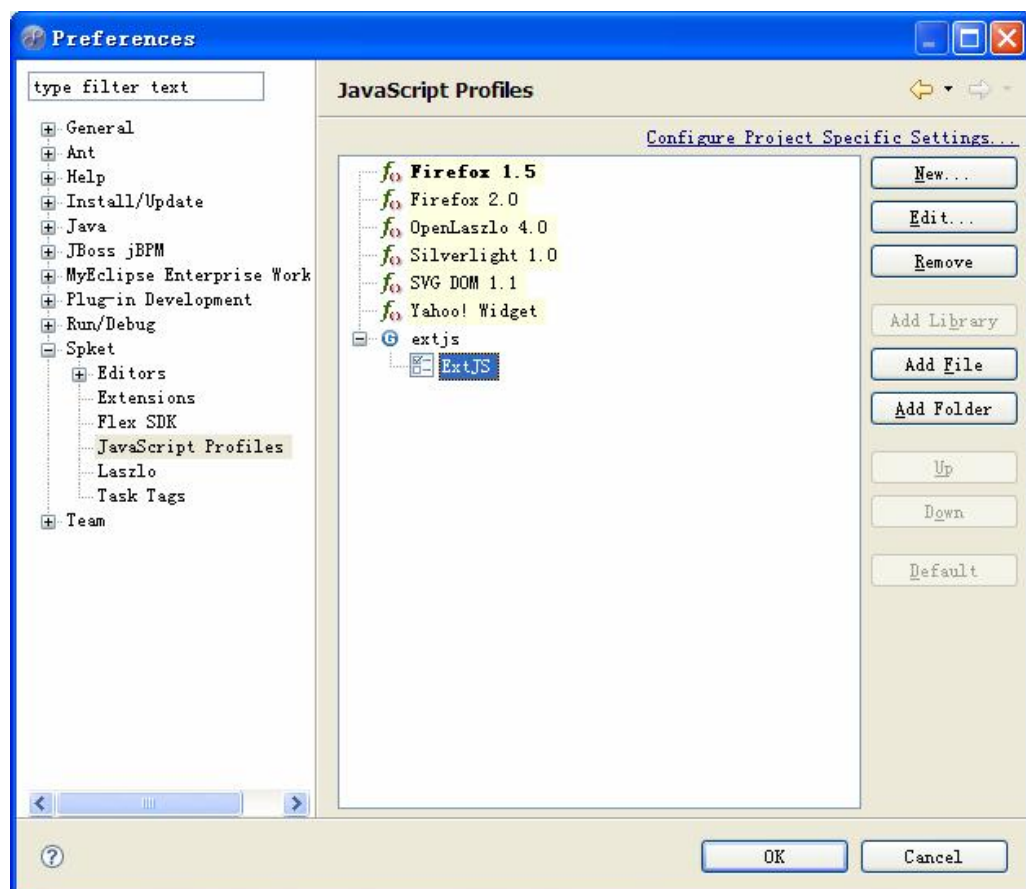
Preferences

type filter text

General
Ant
Help
Install/Update
Java
JBoss jBPM
MyEclipse Enterprise Work
Plug-in Development
Run/Debug
Spket
Editors
Extensions
Flex SDK
JavaScript Profiles
Laszlo
Task Tags
Team

JavaScript Profiles

Configure Project Specific Settings...

Firefox 1.5
Firefox 2.0
OpenLaszlo 4.0
Silverlight 1.0
SVG DOM 1.1
Yahoo! Widget
extjs
ExtJS

New...
Edit...
Remove
Add Library
Add File
Add Folder
Up
Down
Default

OK
Cancel